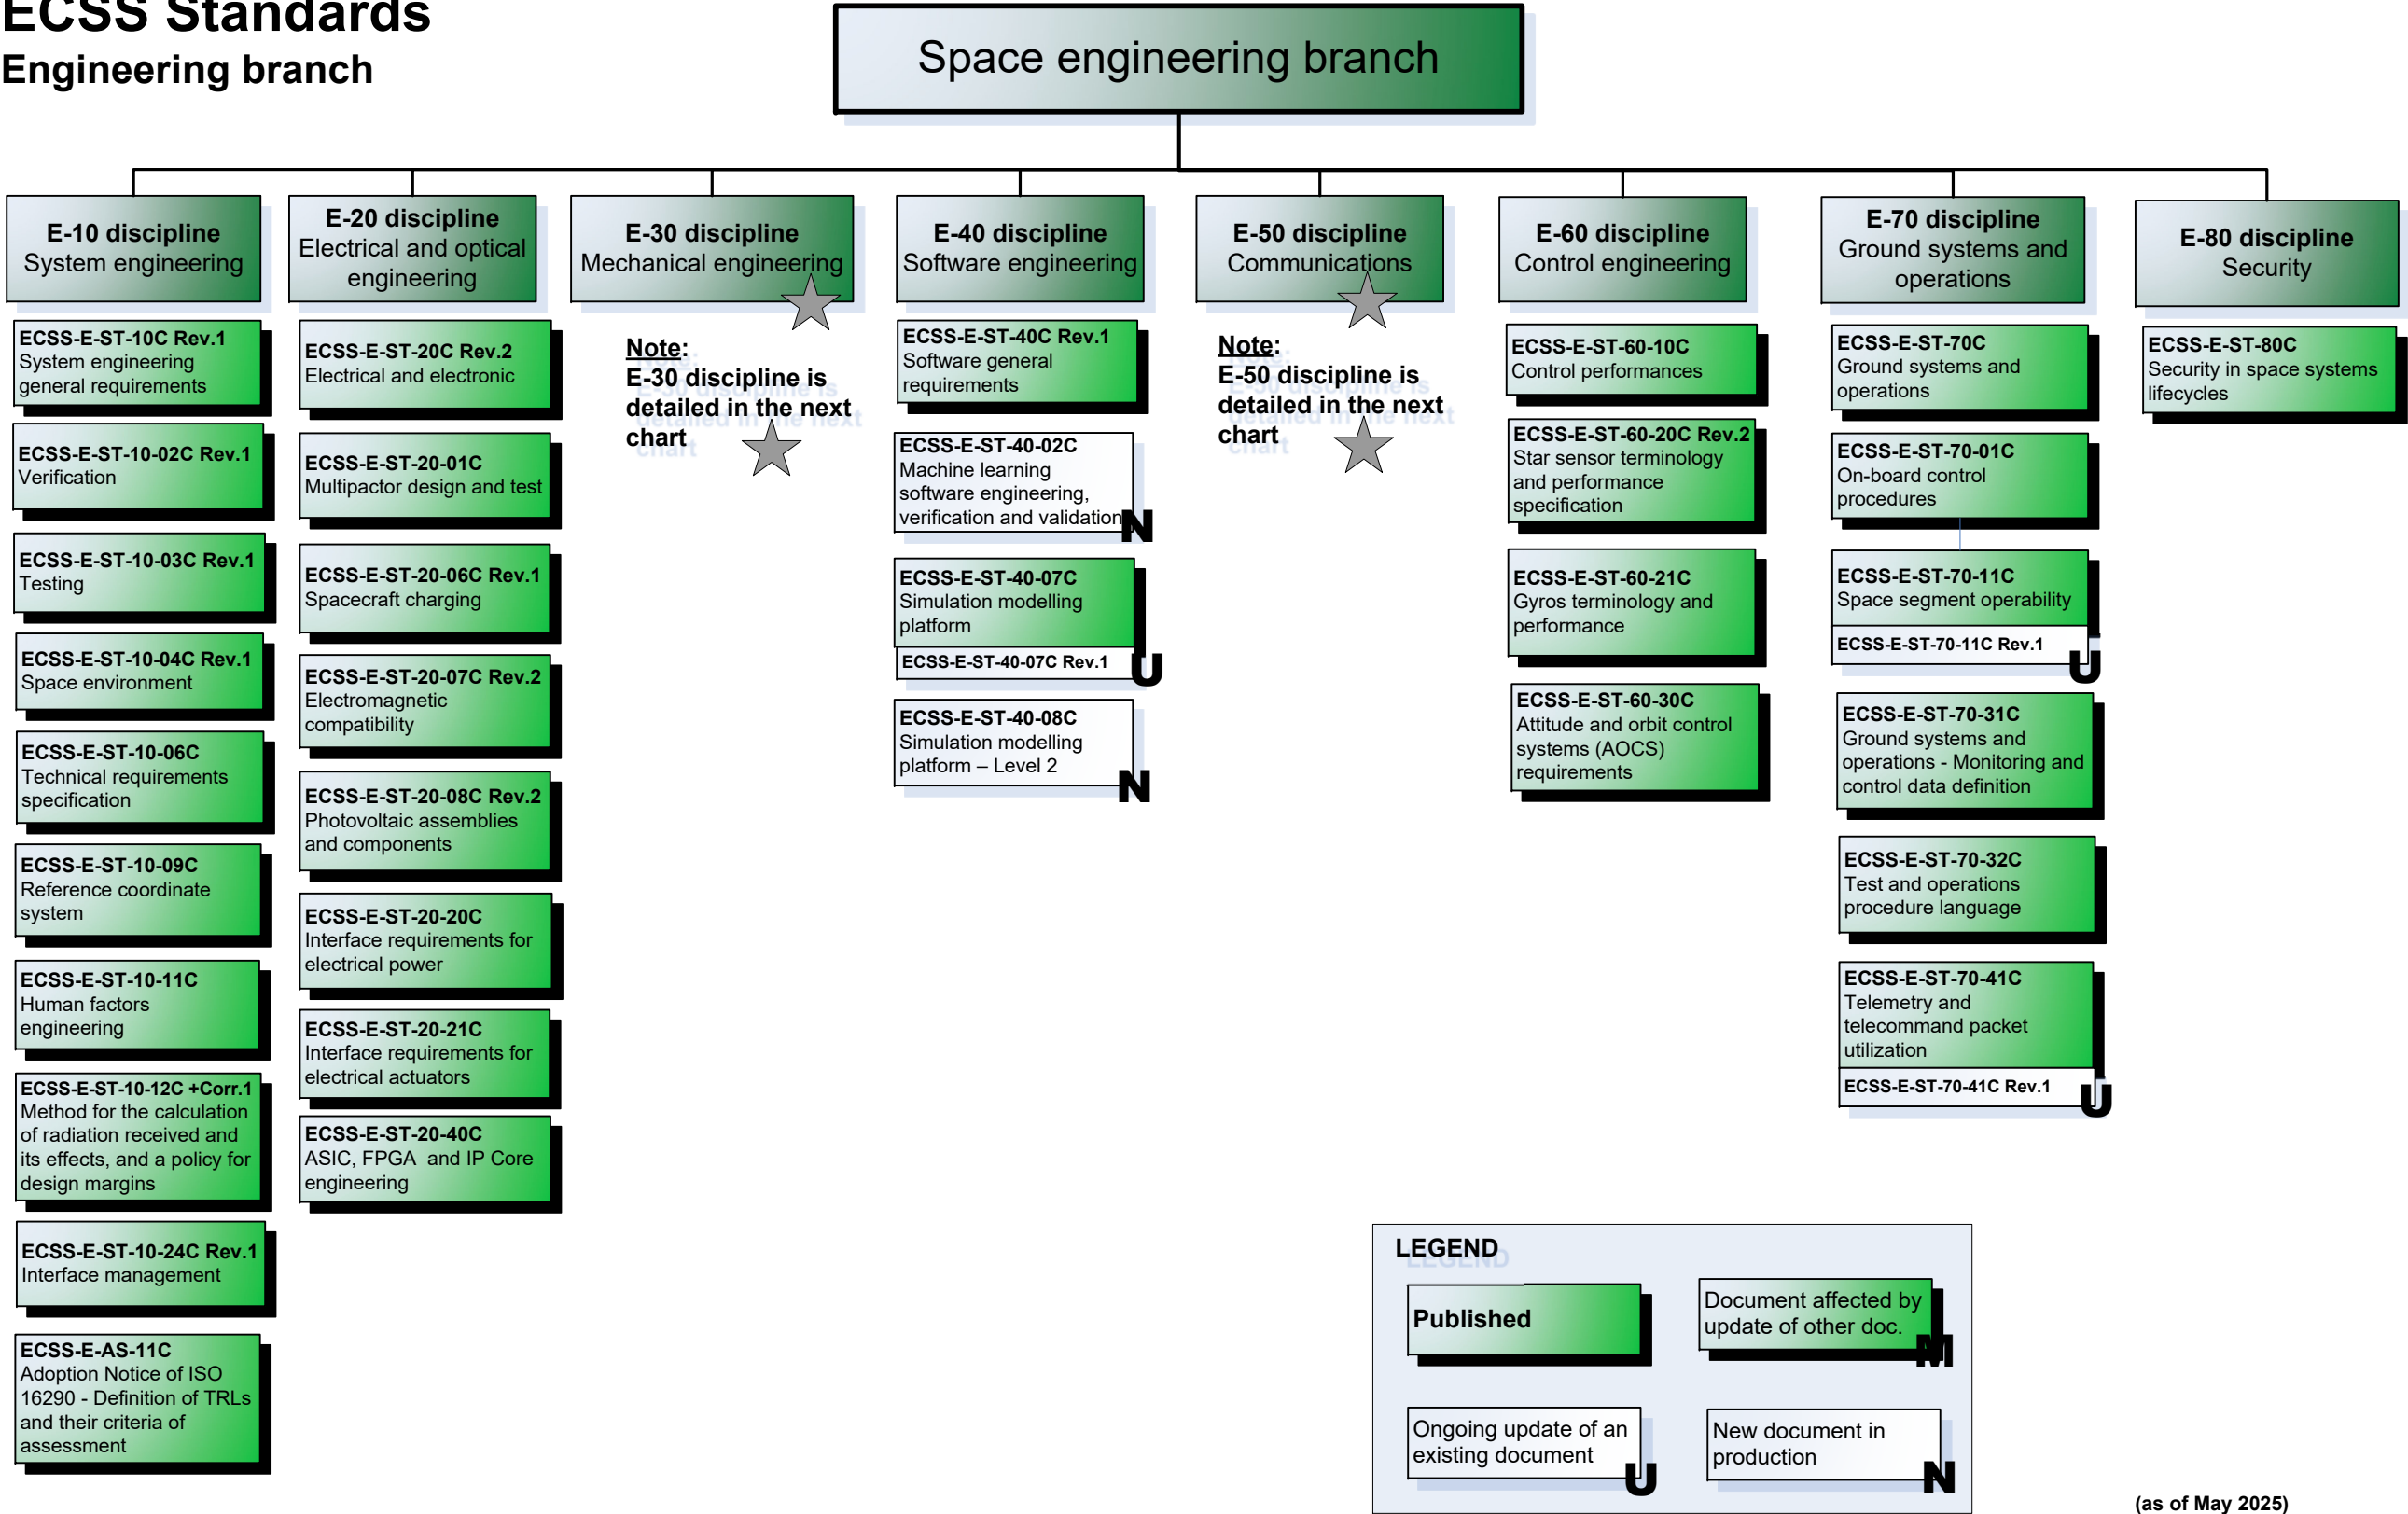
ECSS Standards
Engineering branch

Space engineering branch

E-10 discipline
System engineering

ECSS-E-ST-10C Rev.1
System engineering general requirements

ECSS-E-ST-10-02C Rev.1
Verification

ECSS-E-ST-10-03C Rev.1
Testing

ECSS-E-ST-10-04C Rev.1
Space environment

ECSS-E-ST-10-06C
Technical requirements specification

ECSS-E-ST-10-09C
Reference coordinate system

ECSS-E-ST-10-11C
Human factors engineering

ECSS-E-ST-10-12C +Corr.1
Method for the calculation of radiation received and its effects, and a policy for design margins

ECSS-E-ST-10-24C Rev.1
Interface management

ECSS-E-AS-11C
Adoption Notice of ISO 16290 - Definition of TRLs and their criteria of assessment

E-20 discipline
Electrical and optical engineering

ECSS-E-ST-20C Rev.2
Electrical and electronic

ECSS-E-ST-20-01C
Multipactor design and test

ECSS-E-ST-20-06C Rev.1
Spacecraft charging

ECSS-E-ST-20-07C Rev.2
Electromagnetic compatibility

ECSS-E-ST-20-08C Rev.2
Photovoltaic assemblies and components

ECSS-E-ST-20-20C
Interface requirements for electrical power

ECSS-E-ST-20-21C
Interface requirements for electrical actuators

ECSS-E-ST-20-40C
ASIC, FPGA and IP Core engineering

E-30 discipline
Mechanical engineering

Note:
E-30 discipline is detailed in the next chart

E-40 discipline
Software engineering

ECSS-E-ST-40C Rev.1
Software general requirements

ECSS-E-ST-40-02C
Machine learning software engineering, verification and validation
N

ECSS-E-ST-40-07C
Simulation modelling platform
ECSS-E-ST-40-07C Rev.1
U

ECSS-E-ST-40-08C
Simulation modelling platform – Level 2
N

E-50 discipline
Communications

Note:
E-50 discipline is detailed in the next chart

E-60 discipline
Control engineering

ECSS-E-ST-60-10C
Control performances

ECSS-E-ST-60-20C Rev.2
Star sensor terminology and performance specification

ECSS-E-ST-60-21C
Gyros terminology and performance

ECSS-E-ST-60-30C
Attitude and orbit control systems (AOCS) requirements

E-70 discipline
Ground systems and operations

ECSS-E-ST-70C
Ground systems and operations

ECSS-E-ST-70-01C
On-board control procedures

ECSS-E-ST-70-11C
Space segment operability
ECSS-E-ST-70-11C Rev.1
U

ECSS-E-ST-70-31C
Ground systems and operations - Monitoring and control data definition

ECSS-E-ST-70-32C
Test and operations procedure language

ECSS-E-ST-70-41C
Telemetry and telecommand packet utilization
ECSS-E-ST-70-41C Rev.1
U

E-80 discipline
Security

ECSS-E-ST-80C
Security in space systems lifecycles

LEGEND
Published
Document affected by update of other doc.
M
Ongoing update of an existing document
U
New document in production
N

(as of May 2025)